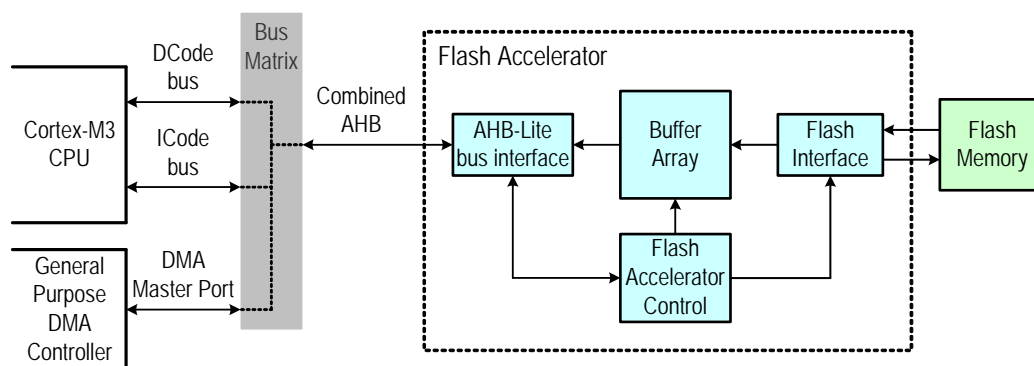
Bus Matrix

DCode bus

Cortex-M3 CPU

ICode bus

General Purpose DMA Controller

DMA Master Port

Combined AHB

Flash Accelerator

AHB-Lite bus interface

Buffer Array

Flash Interface

Flash Memory

Flash Accelerator Control